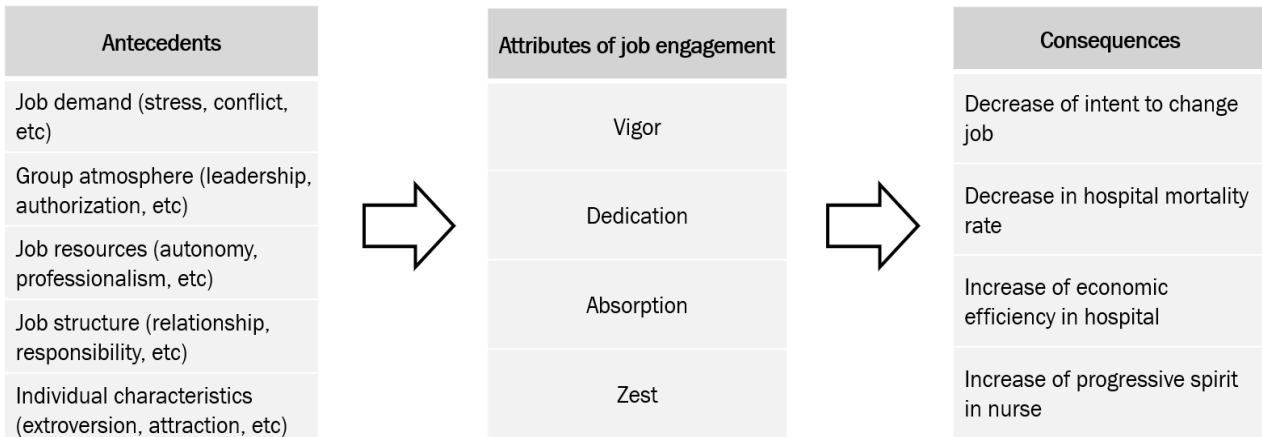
Antecedents

Job demand (stress, conflict, etc)

Group atmosphere (leadership, authorization, etc)

Job resources (autonomy, professionalism, etc)

Job structure (relationship, responsibility, etc)

Individual characteristics (extroversion, attraction, etc)

Attributes of job engagement

Vigor

Dedication

Absorption

Zest

Consequences

Decrease of intent to change job

Decrease in hospital mortality rate

Increase of economic efficiency in hospital

Increase of progressive spirit in nurse